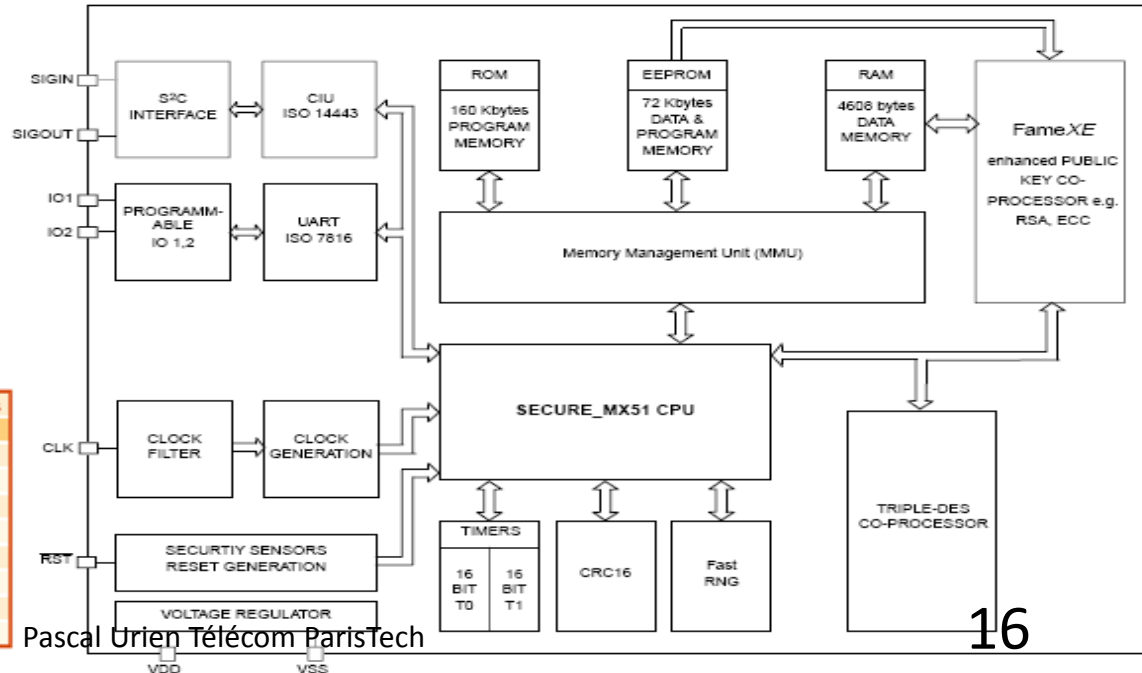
SIGIN
SIGOUT
IO1
IO2
S²C INTERFACE
CIU ISO 14443
PROGRAMM-ABLE IO 1,2
UART ISO 7816
ROM
160 Kbytes PROGRAM MEMORY
EEPROM
72 Kbytes DATA & PROGRAM MEMORY
RAM
4608 bytes DATA MEMORY
Fame$XE$
enhanced PUBLIC KEY CO-PROCESSOR e.g. RSA, ECC
Memory Management Unit (MMU)
CLK
CLOCK FILTER
CLOCK GENERATION
SECURE_MX51 CPU
RST
SECURTIY SENSORS RESET GENERATION
VOLTAGE REGULATOR
TIMERS
16 BIT T0
16 BIT T1
CRC16
Fast RNG
TRIPLE-DES CO-PROCESSOR
VDD
VSS
Pascal Urien Télécom ParisTech
16